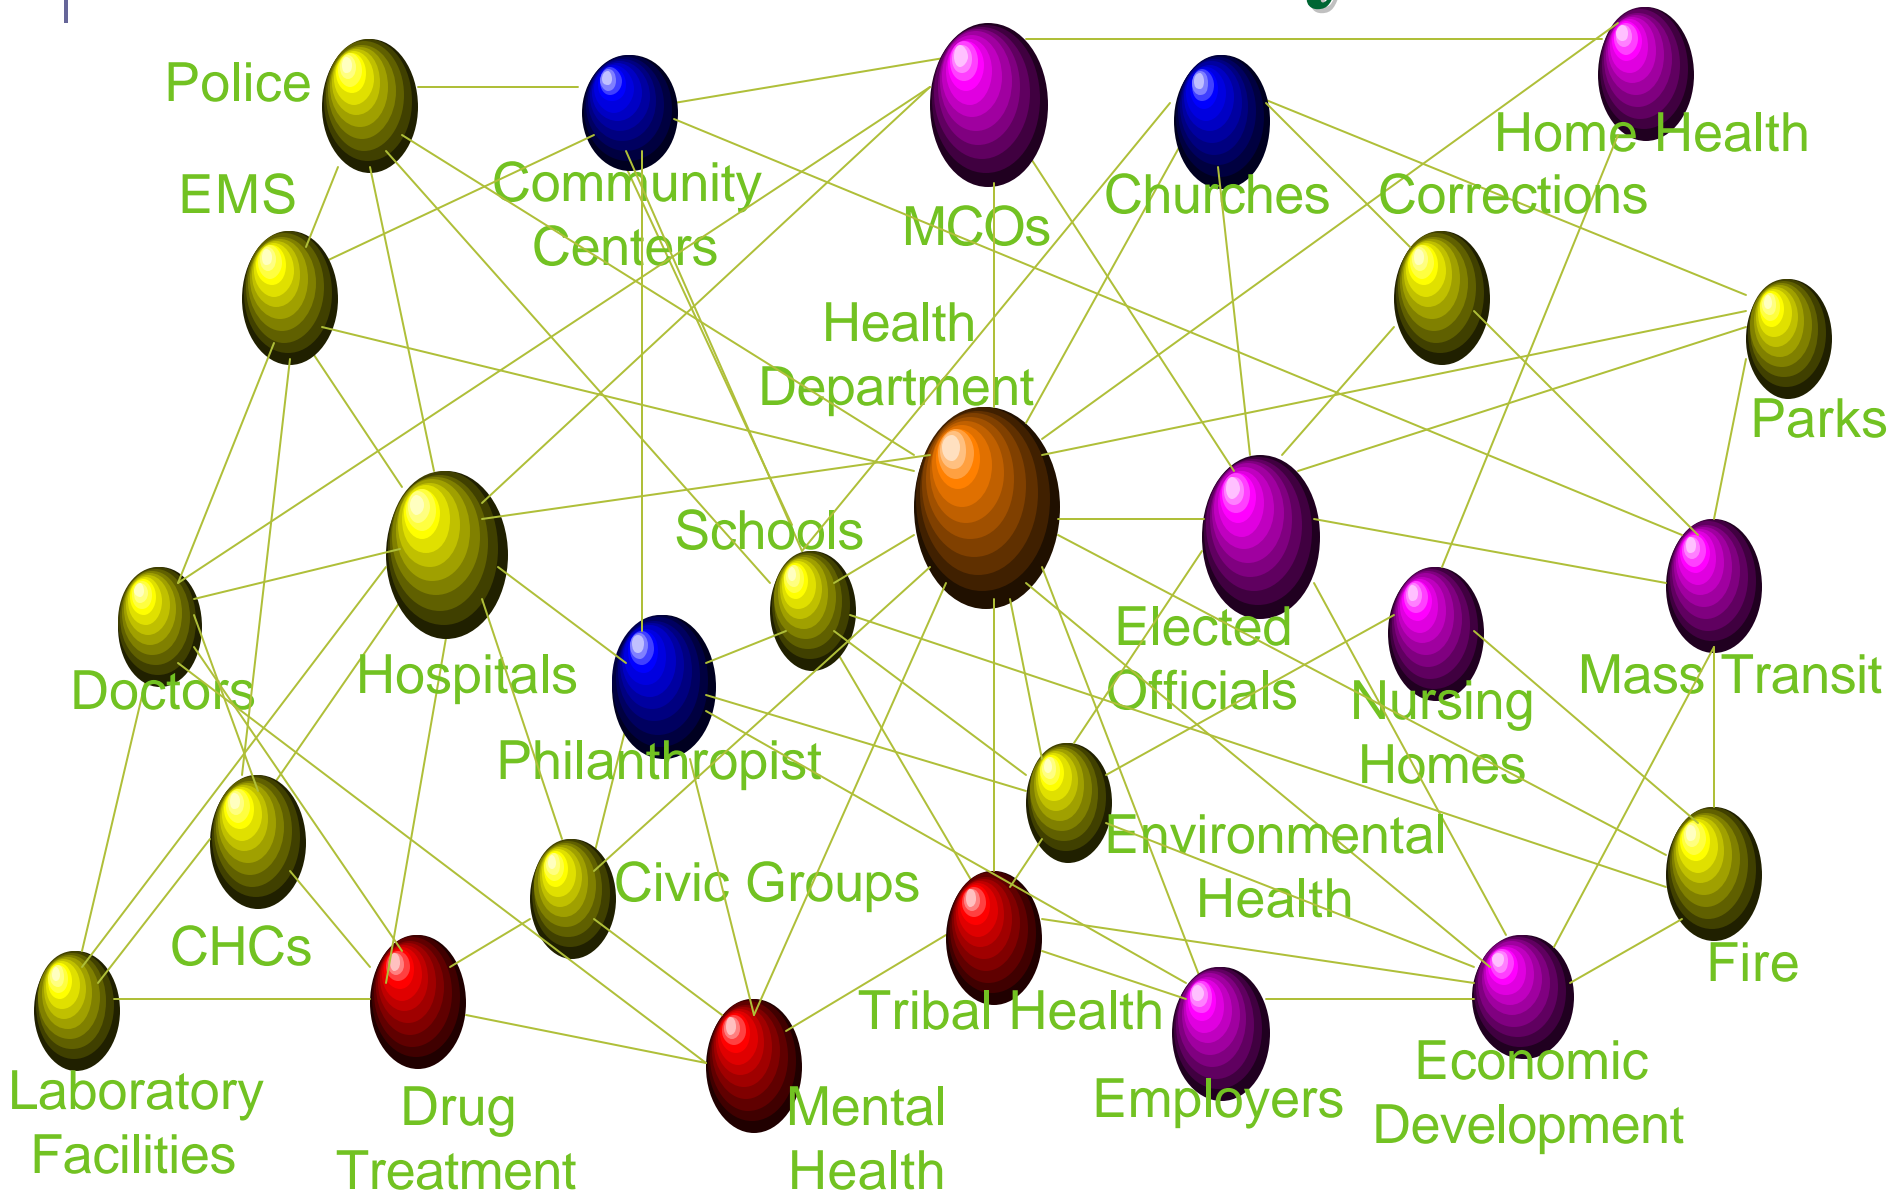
Police

Community Centers

MCOs

Churches

Home Health

Corrections

EMS

Health Department

Parks

Schools

Hospitals

Doctors

Elected Officials

Nursing Homes

Mass Transit

Philanthropist

Environmental Health

Civic Groups

CHCs

Fire

Tribal Health

Laboratory Facilities

Drug Treatment

Mental Health

Employers

Economic Development